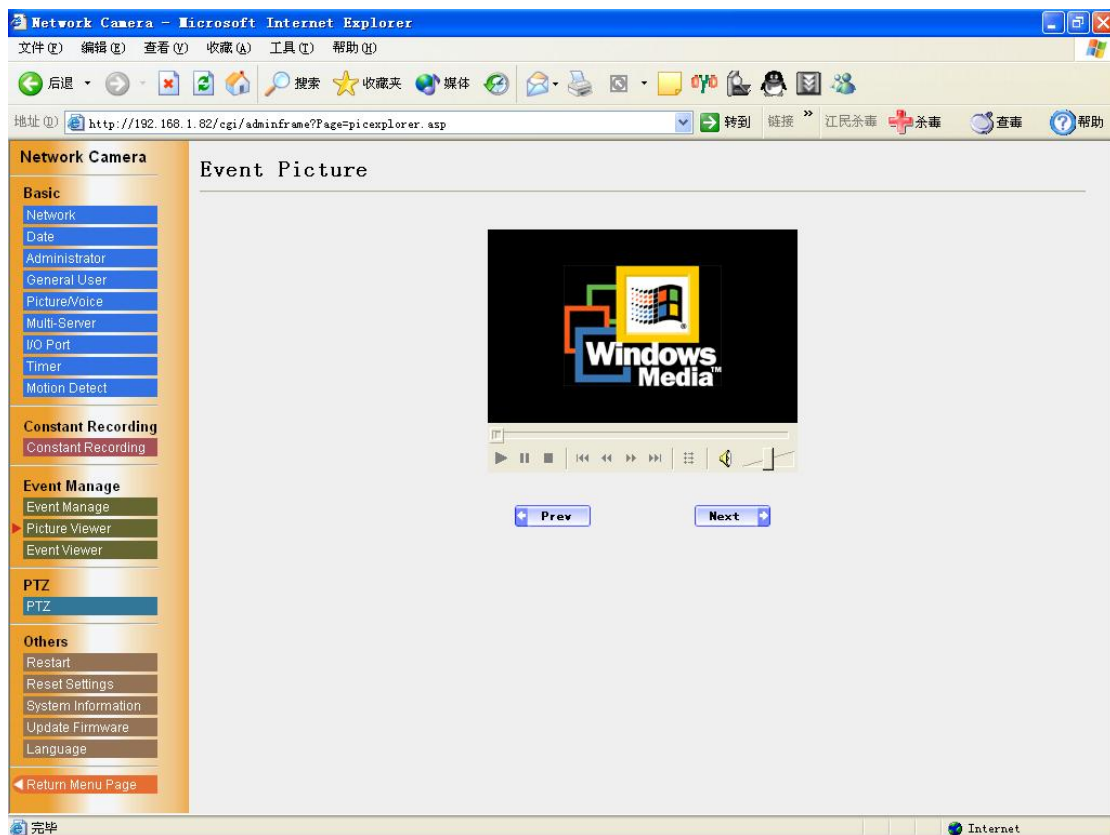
Network Camera - Microsoft Internet Explorer

文件(F) 编辑(E) 查看(V) 收藏(A) 工具(T) 帮助(H)

后退 搜索 收藏夹 媒体

地址(D) http://192.168.1.82/cgi/adminframe?Page=picexplorer.asp 转到 链接 » 江民杀毒 杀毒 查毒 帮助

Network Camera

Basic
Network
Date
Administrator
General User
Picture/Voice
Multi-Server
I/O Port
Timer
Motion Detect

Constant Recording
Constant Recording

Event Manage
Event Manage
Picture Viewer
Event Viewer

PTZ
PTZ

Others
Restart
Reset Settings
System Information
Update Firmware
Language

Return Menu Page

Event Picture

Windows Media™

Prev

Next

完毕

Internet